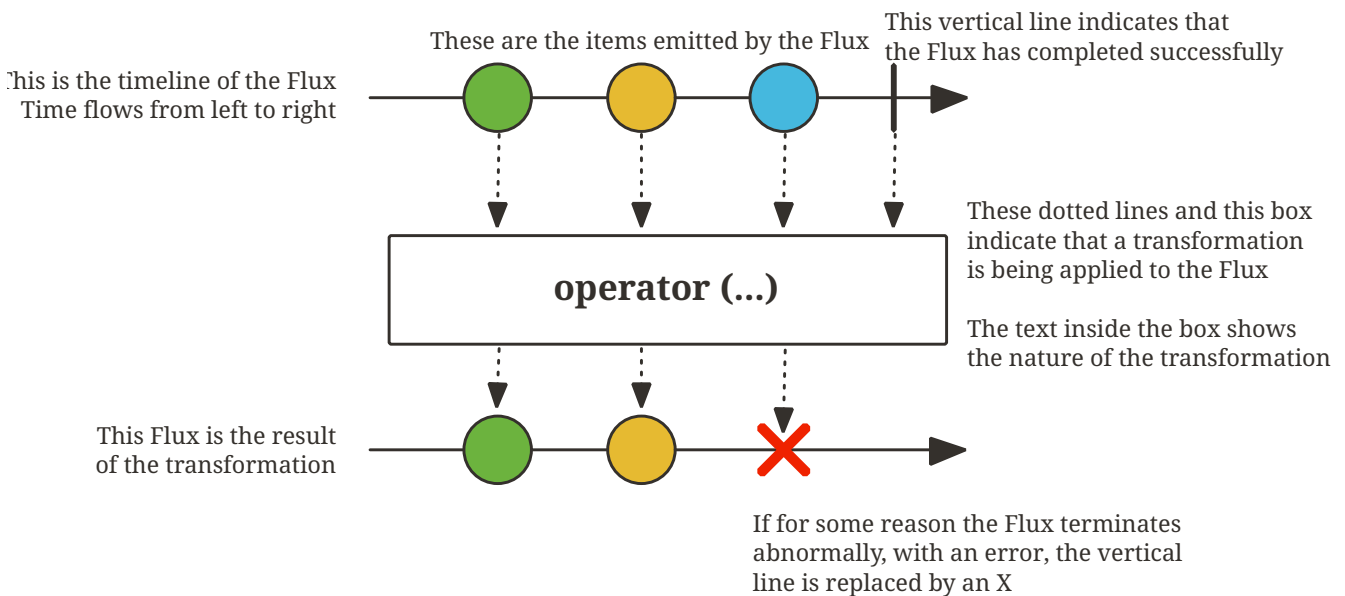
This is the timeline of the Flux
Time flows from left to right

These are the items emitted by the Flux

This vertical line indicates that the Flux has completed successfully

These dotted lines and this box indicate that a transformation is being applied to the Flux

operator (...)

The text inside the box shows the nature of the transformation

This Flux is the result of the transformation

If for some reason the Flux terminates abnormally, with an error, the vertical line is replaced by an X